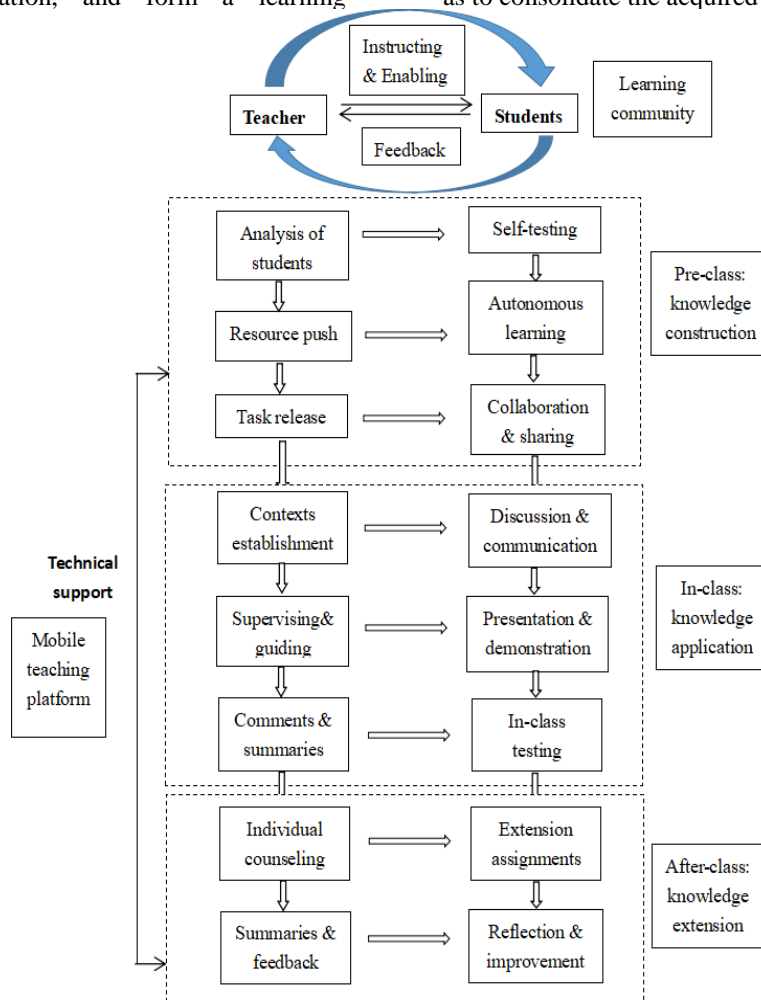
ation, and form a learning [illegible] as to consolidate the acquired

Instructing & Enabling

Teacher

Students

Learning community

Feedback

Analysis of students

Self-testing

Pre-class: knowledge construction

Resource push

Autonomous learning

Task release

Collaboration & sharing

Contexts establishment

Discussion & communication

Technical support

Mobile teaching platform

Supervising& guiding

Presentation & demonstration

In-class: knowledge application

Comments & summaries

In-class testing

Individual counseling

Extension assignments

After-class: knowledge extension

Summaries & feedback

Reflection & improvement